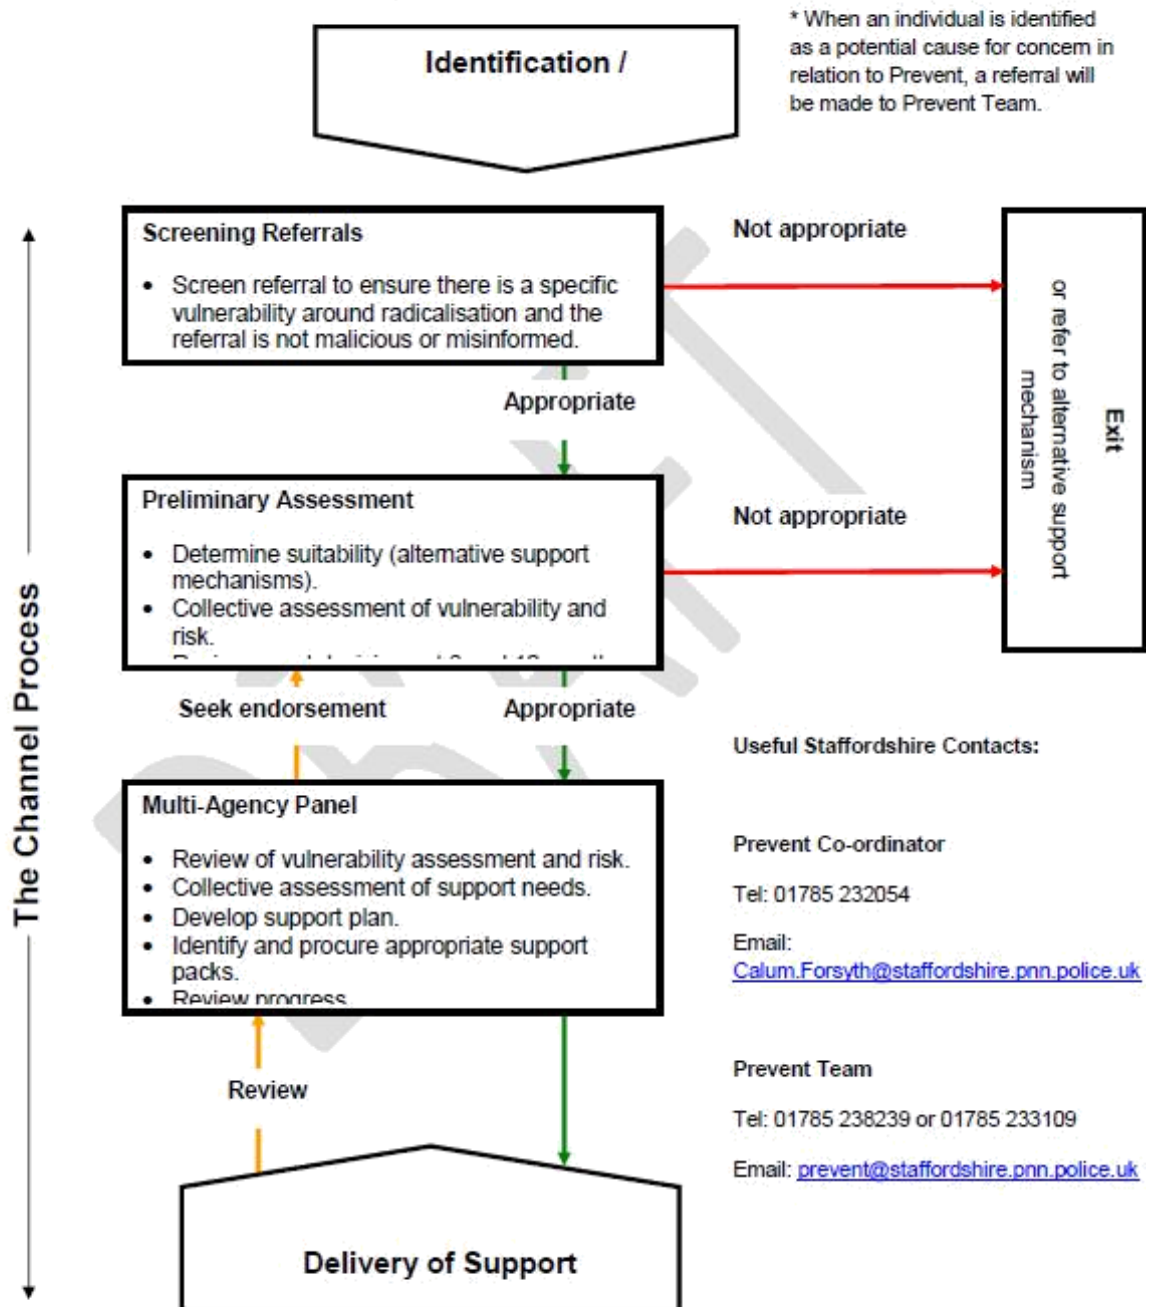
Identification /

* When an individual is identified as a potential cause for concern in relation to Prevent, a referral will be made to Prevent Team.

The Channel Process

Screening Referrals

- Screen referral to ensure there is a specific vulnerability around radicalisation and the referral is not malicious or misinformed.

Not appropriate

Exit

or refer to alternative support mechanism

Appropriate

Preliminary Assessment

- Determine suitability (alternative support mechanisms).
- Collective assessment of vulnerability and risk.
- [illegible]

Not appropriate

Seek endorsement

Appropriate

Useful Staffordshire Contacts:

Multi-Agency Panel

- Review of vulnerability assessment and risk.
- Collective assessment of support needs.
- Develop support plan.
- Identify and procure appropriate support packs.
- Review progress.

Prevent Co-ordinator

Tel: 01785 232054

Email: Calum.Forsyth@staffordshire.pnn.police.uk

Review

Prevent Team

Tel: 01785 238239 or 01785 233109

Email: prevent@staffordshire.pnn.police.uk

Delivery of Support